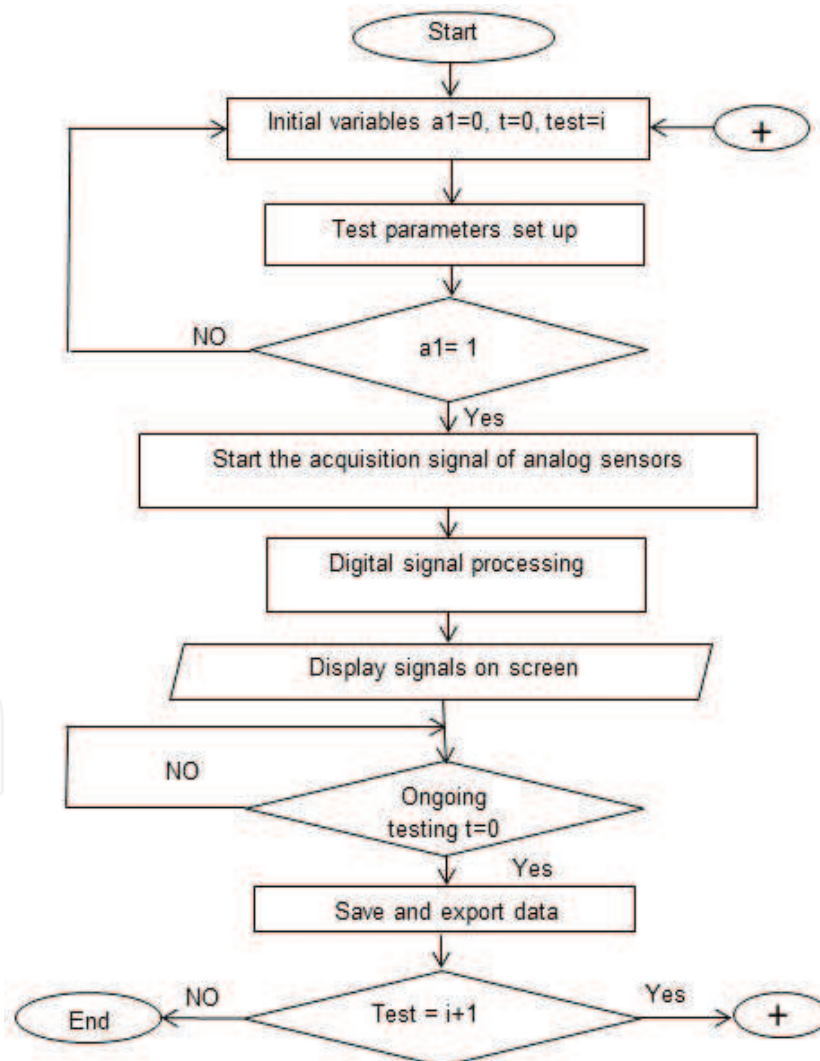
Start

Initial variables a1=0, t=0, test=i

+

Test parameters set up

NO

a1= 1

Yes

Start the acquisition signal of analog sensors

Digital signal processing

Display signals on screen

NO

Ongoing testing t=0

Yes

Save and export data

NO

End

Test = i+1

Yes

+